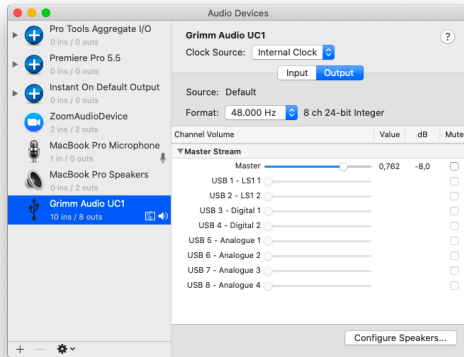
Audio Devices

Pro Tools Aggregate I/O
0 ins / 0 outs

Premiere Pro 5.5
0 ins / 0 outs

Instant On Default Output
0 ins / 0 outs

ZoomAudioDevice
2 ins / 2 outs

MacBook Pro Microphone
1 in / 0 outs

MacBook Pro Speakers
0 ins / 2 outs

Grimm Audio UC1
10 ins / 8 outs

Grimm Audio UC1

Clock Source: Internal Clock

?

Input Output

Source: Default

Format: 48.000 Hz 8 ch 24-bit Integer

| Channel Volume | Value | dB | Mute |
|---|---|---|---|
| ▼Master Stream | | | |
| Master | 0,762 | -8,0 | |
| USB 1 - LS1 1 | | | |
| USB 2 - LS1 2 | | | |
| USB 3 - Digital 1 | | | |
| USB 4 - Digital 2 | | | |
| USB 5 - Analogue 1 | | | |
| USB 6 - Analogue 2 | | | |
| USB 7 - Analogue 3 | | | |
| USB 8 - Analogue 4 | | | |

Configure Speakers...

+ —